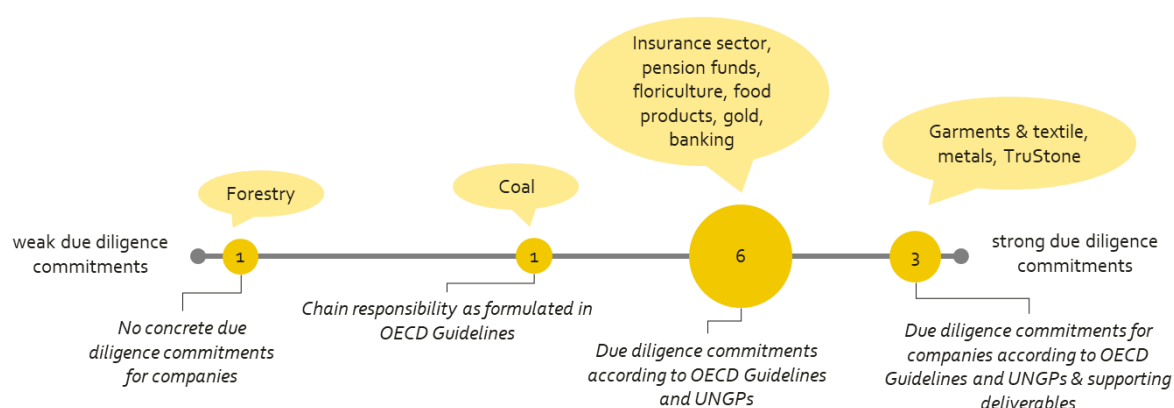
Insurance sector, pension funds, floriculture, food products, gold, banking

Garments & textile, metals, TruStone

Forestry

Coal

weak due diligence commitments

1

1

6

3

strong due diligence commitments

No concrete due diligence commitments for companies

Chain responsibility as formulated in OECD Guidelines

Due diligence commitments according to OECD Guidelines and UNGPs

Due diligence commitments for companies according to OECD Guidelines and UNGPs & supporting deliverables